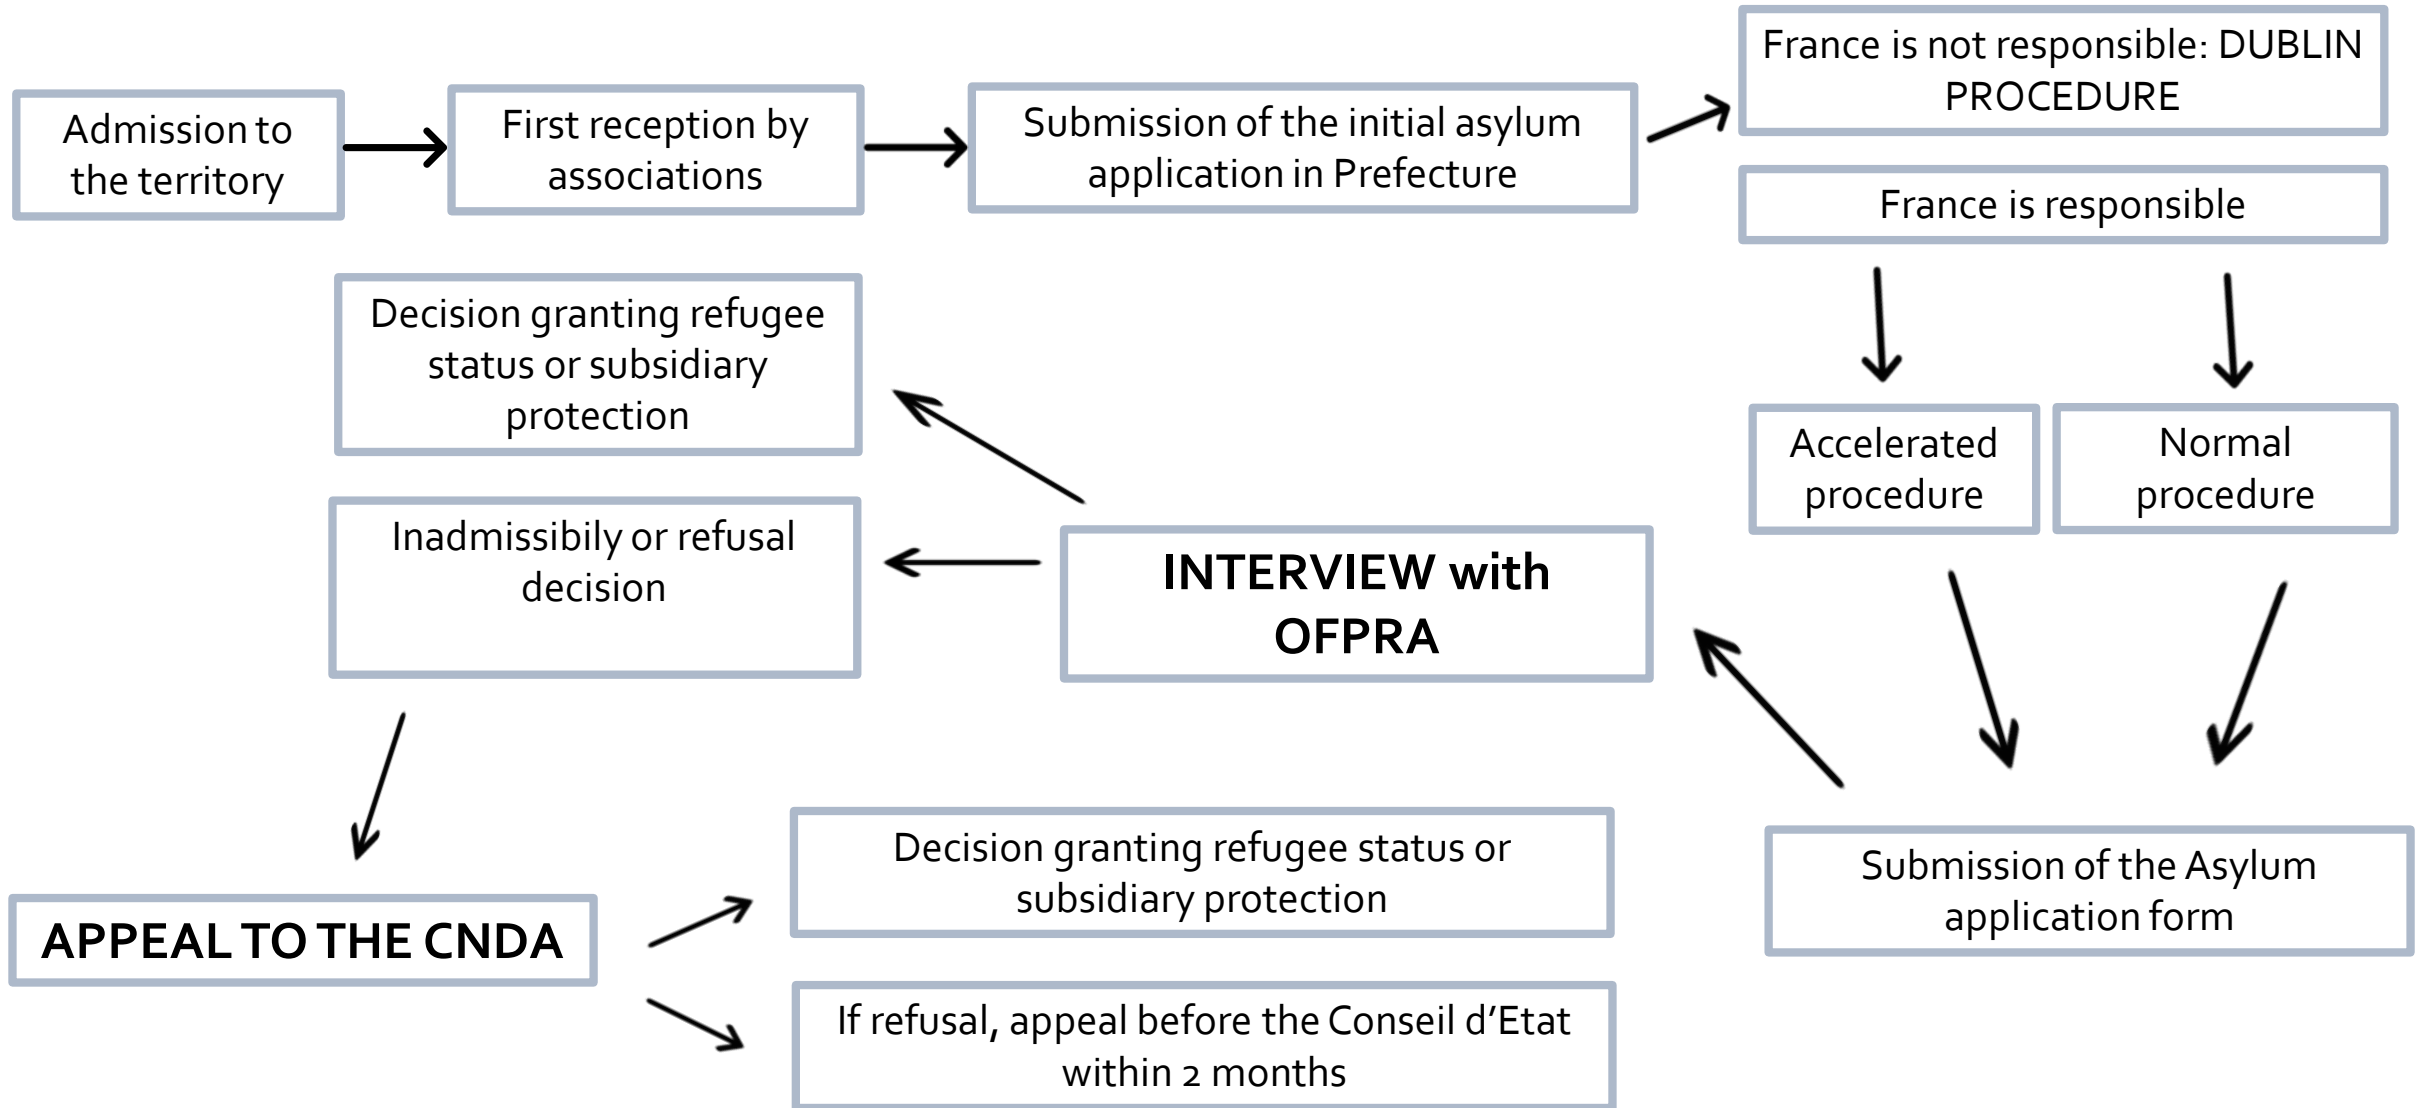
Admission to the territory

First reception by associations

Submission of the initial asylum application in Prefecture

France is not responsible: DUBLIN PROCEDURE

France is responsible

Accelerated procedure

Normal procedure

Submission of the Asylum application form

INTERVIEW with OFPRA

Decision granting refugee status or subsidiary protection

Inadmissibily or refusal decision

APPEAL TO THE CNDA

Decision granting refugee status or subsidiary protection

If refusal, appeal before the Conseil d'Etat within 2 months